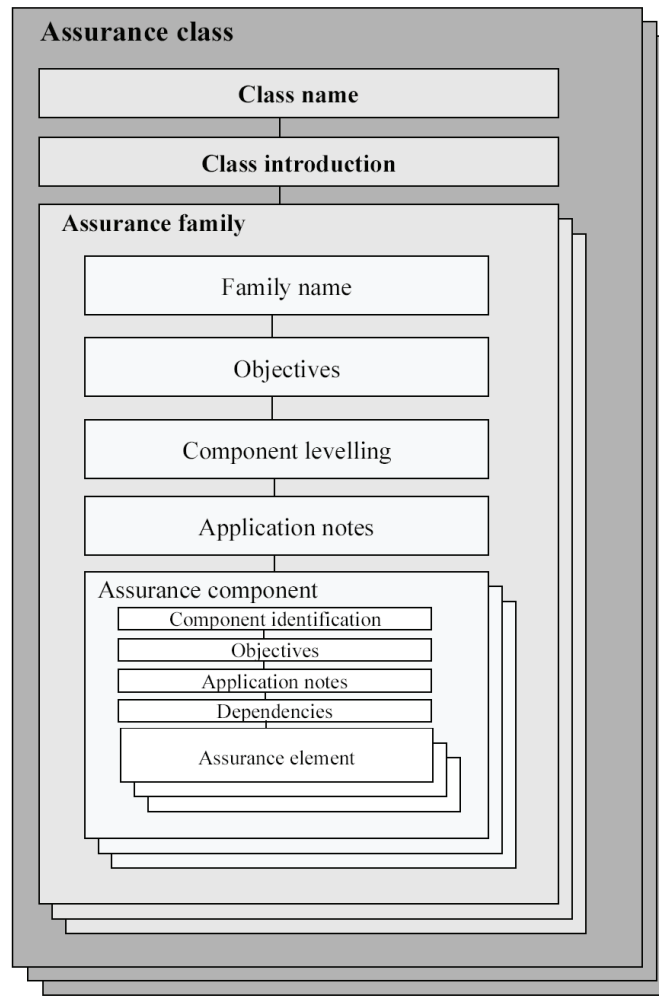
Assurance class

Class name

Class introduction

Assurance family

Family name

Objectives

Component levelling

Application notes

Assurance component

Component identification

Objectives

Application notes

Dependencies

Assurance element